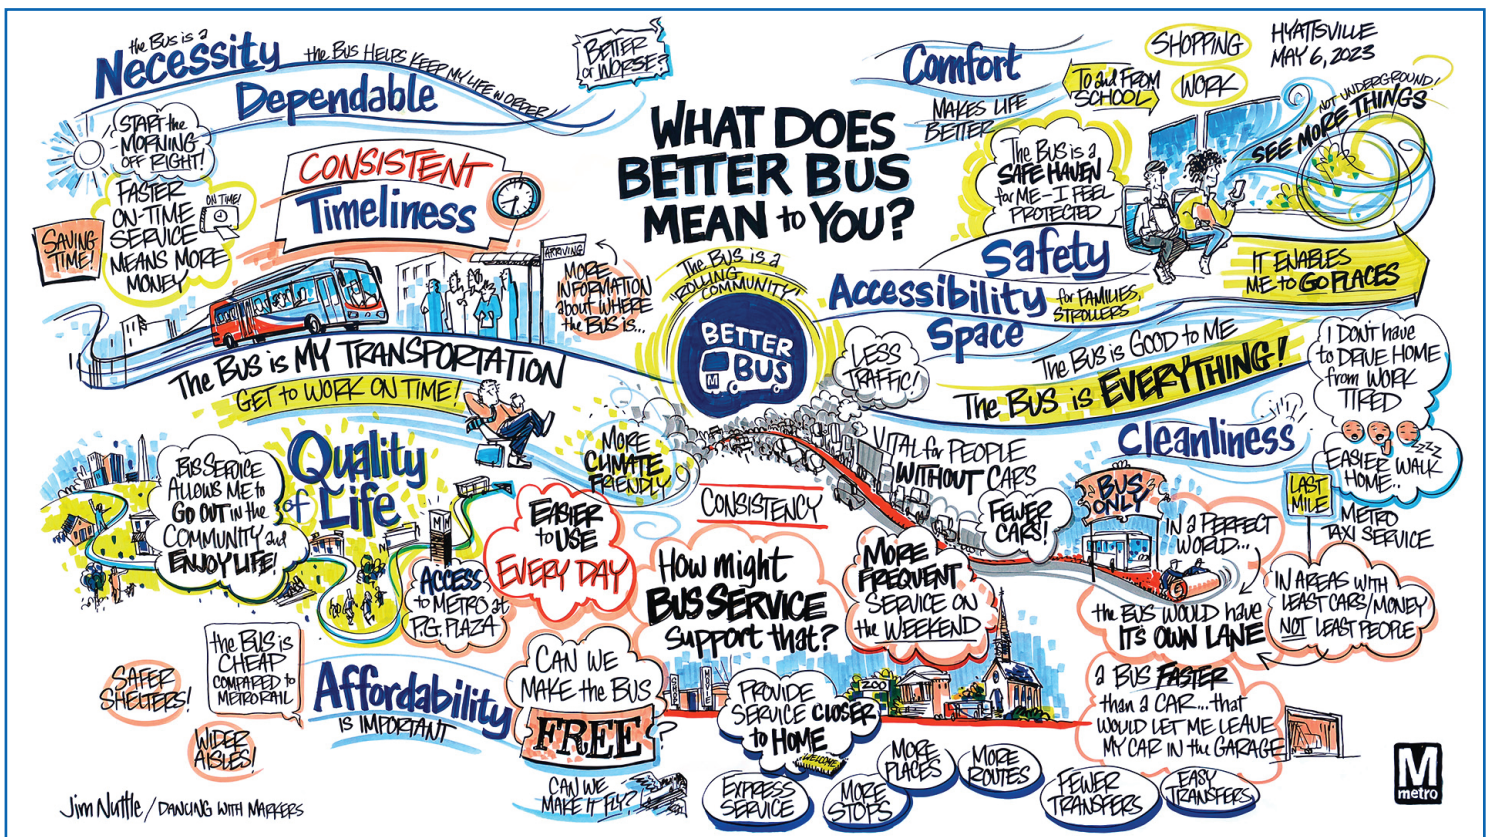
the Bus is a Necessity
the BUS HELPS KEEP MY LIFE in ORDER!
Dependable
BETTER or WORSE?

WHAT DOES BETTER BUS MEAN to YOU?

Comfort
MAKES LIFE BETTER
To and FROM SCHOOL
SHOPPING
WORK
HYATTSVILLE MAY 6, 2023
NOT UNDERGROUND!
SEE MORE THINGS

START the MORNING OFF RIGHT!
FASTER ON-TIME SERVICE MEANS MORE MONEY
ON TIME!
SAVING TIME!
CONSISTENT Timeliness
ARRIVING
MORE INFORMATION about WHERE the BUS is...

The Bus is a SAFE HAVEN for ME - I FEEL PROTECTED
Safety
IT ENABLES ME to GO PLACES
Accessibility for FAMILIES, STROLLERS
Space

The BUS is a "ROLLING COMMUNITY!"
BETTER BUS
M

The BUS is MY TRANSPORTATION
GET to WORK ON TIME!

LESS TRAFFIC!
The Bus is GOOD to ME
The BUS is EVERYTHING!
I DON'T have to DRIVE HOME from WORK TIRED

BUS SERVICE ALLOWS ME to GO OUT in the COMMUNITY and ENJOY LIFE!
Quality of Life
MORE CLIMATE FRIENDLY
VITAL for PEOPLE WITHOUT CARS
Cleanliness
EASIER WALK HOME...
LAST MILE
METRO TAXI SERVICE

EASIER to USE EVERY DAY
CONSISTENCY
FEWER CARS!
BUS ONLY
IN a PERFECT WORLD...
ACCESS to METRO at P.G. PLAZA
How might BUS SERVICE support that?
MORE FREQUENT SERVICE ON the WEEKEND
the BUS would have ITS OWN LANE
IN AREAS WITH LEAST CARS/MONEY NOT LEAST PEOPLE

SAFER SHELTERS!
the BUS is CHEAP COMPARED to METRORAIL
Affordability is IMPORTANT
CAN WE MAKE the BUS FREE?
PROVIDE SERVICE CLOSER to HOME
WELCOME
ZOO
a BUS FASTER than a CAR... that WOULD LET ME LEAVE MY CAR in the GARAGE
WIDER AISLES!
CAN WE MAKE IT FLY?
EXPRESS SERVICE
MORE STOPS
MORE PLACES
MORE ROUTES
FEWER TRANSFERS
EASY TRANSFERS
M metro

Jim Nuttle / DANCING WITH MARKERS